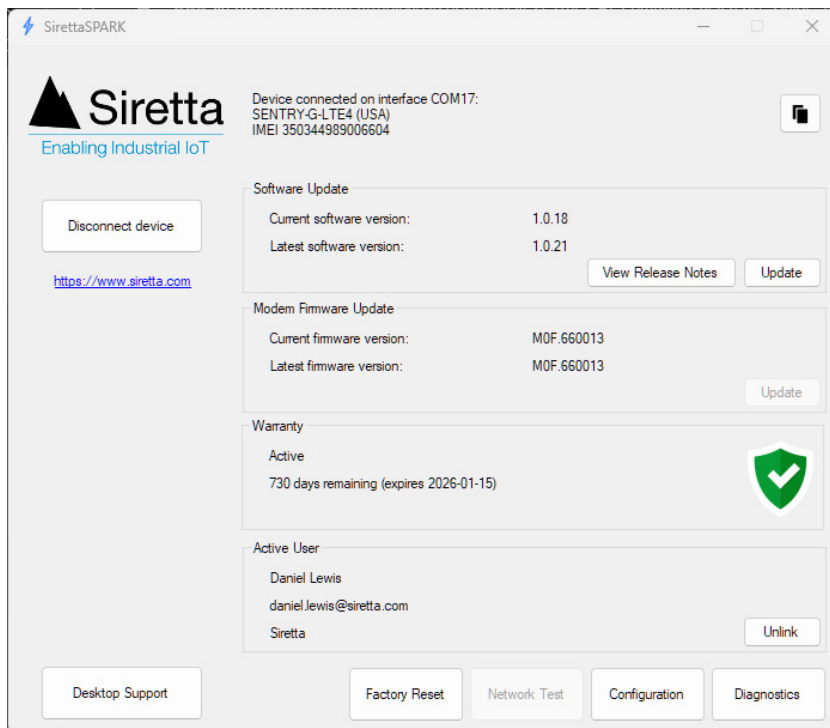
SirettaSPARK

Siretta
Enabling Industrial IoT

Device connected on interface COM17:
SENTRY-G-LTE4 (USA)
IMEI 350344989006604

Disconnect device

https://www.siretta.com

Software Update
Current software version: 1.0.18
Latest software version: 1.0.21
View Release Notes
Update

Modem Firmware Update
Current firmware version: M0F.660013
Latest firmware version: M0F.660013
Update

Warranty
Active
730 days remaining (expires 2026-01-15)

Active User
Daniel Lewis
daniel.lewis@siretta.com
Siretta
Unlink

Desktop Support
Factory Reset
Network Test
Configuration
Diagnostics